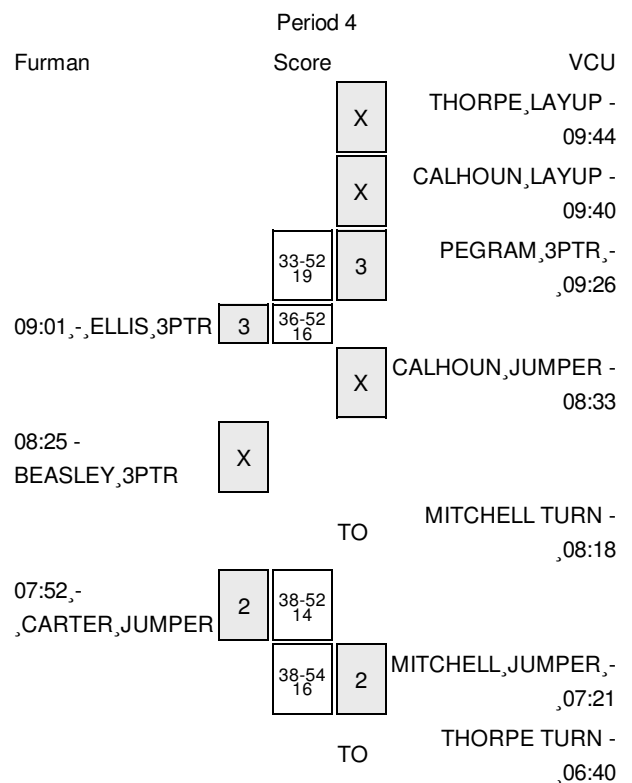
Period 4

Furman

Score

VCU

X

THORPE¸LAYUP - 09:44

X

CALHOUN¸LAYUP - 09:40

33-52
19

3

PEGRAM¸3PTR¸- ¸09:26

09:01¸-¸ELLIS¸3PTR

3

36-52
16

X

CALHOUN¸JUMPER - 08:33

08:25 - BEASLEY¸3PTR

X

TO

MITCHELL TURN - ¸08:18

07:52¸- ¸CARTER¸JUMPER

2

38-52
14

38-54
16

2

MITCHELL¸JUMPER¸- ¸07:21

TO

THORPE TURN - ¸06:40